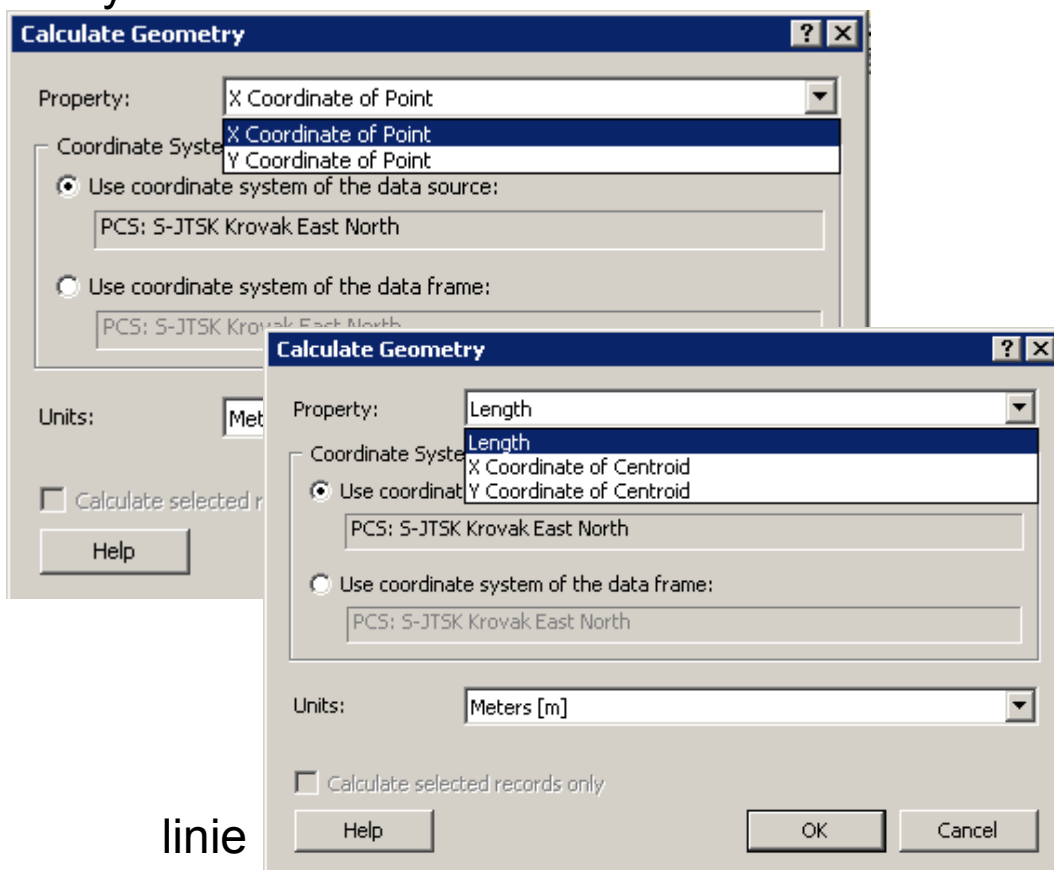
Calculate Geometry
?
X

Property: X Coordinate of Point

X Coordinate of Point
Y Coordinate of Point

Coordinate Syste

Use coordinate system of the data source:

PCS: S-JTSK Krovak East North

Use coordinate system of the data frame:

PCS: S-JTSK Kro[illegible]

Units: Met

Calculate selected r

Help

Calculate Geometry
?
X

Property: Length

Length
X Coordinate of Centroid
Y Coordinate of Centroid

Coordinate Syste

Use coordinat

PCS: S-JTSK Krovak East North

Use coordinate system of the data frame:

PCS: S-JTSK Krovak East North

Units: Meters [m]

Calculate selected records only

linie

Help

OK

Cancel